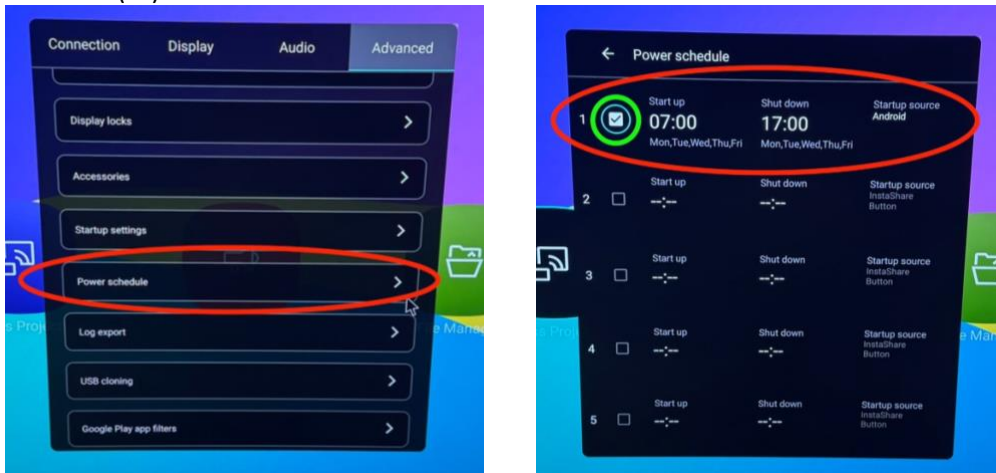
Connection Display Audio Advanced

Display locks

Accessories

Startup settings

Power schedule

Log export

USB cloning

Google Play app filters

s Proj

e Mana

← Power schedule

| | | Start up | Shut down | Startup source |
|---|---|---|---|---|
| 1 | ☑ | 07:00 Mon,Tue,Wed,Thu,Fri | 17:00 Mon,Tue,Wed,Thu,Fri | Android |
| 2 | ☐ | --:-- | --:-- | InstaShare Button |
| 3 | ☐ | --:-- | --:-- | InstaShare Button |
| 4 | ☐ | --:-- | --:-- | InstaShare Button |
| 5 | ☐ | --:-- | --:-- | InstaShare Button |

s Proj

e Ma